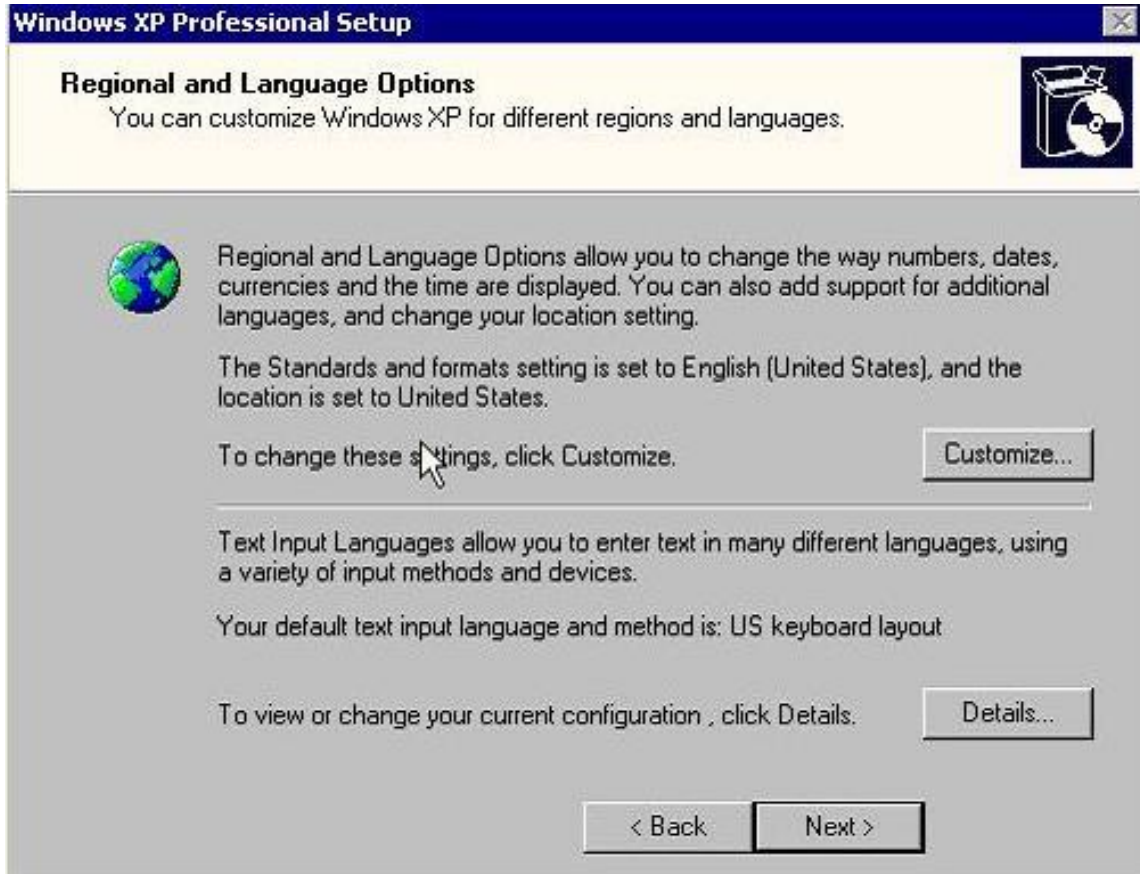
Windows XP Professional Setup

Regional and Language Options
You can customize Windows XP for different regions and languages.

Regional and Language Options allow you to change the way numbers, dates, currencies and the time are displayed. You can also add support for additional languages, and change your location setting.

The Standards and formats setting is set to English (United States), and the location is set to United States.

To change these s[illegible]ttings, click Customize.

Customize...

Text Input Languages allow you to enter text in many different languages, using a variety of input methods and devices.

Your default text input language and method is: US keyboard layout

To view or change your current configuration , click Details.

Details...

< Back

Next >